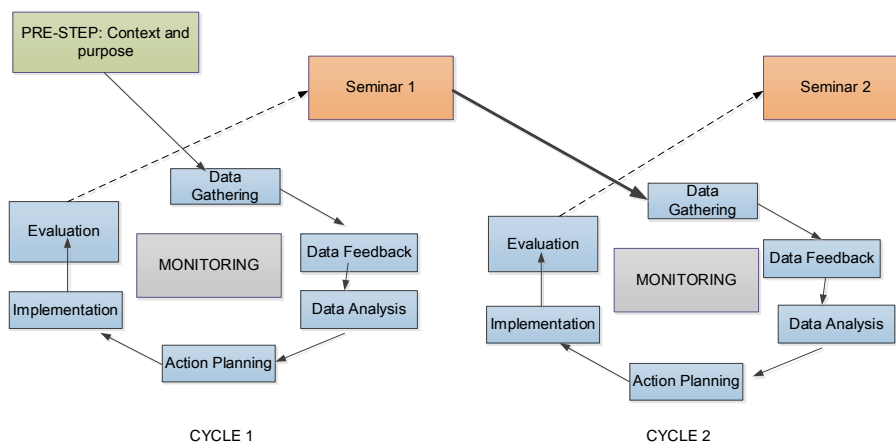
PRE-STEP: Context and purpose

Seminar 1

Seminar 2

Data Gathering

Evaluation

MONITORING

Data Feedback

Implementation

Data Analysis

Action Planning

CYCLE 1

Data Gathering

Evaluation

MONITORING

Data Feedback

Implementation

Data Analysis

Action Planning

CYCLE 2